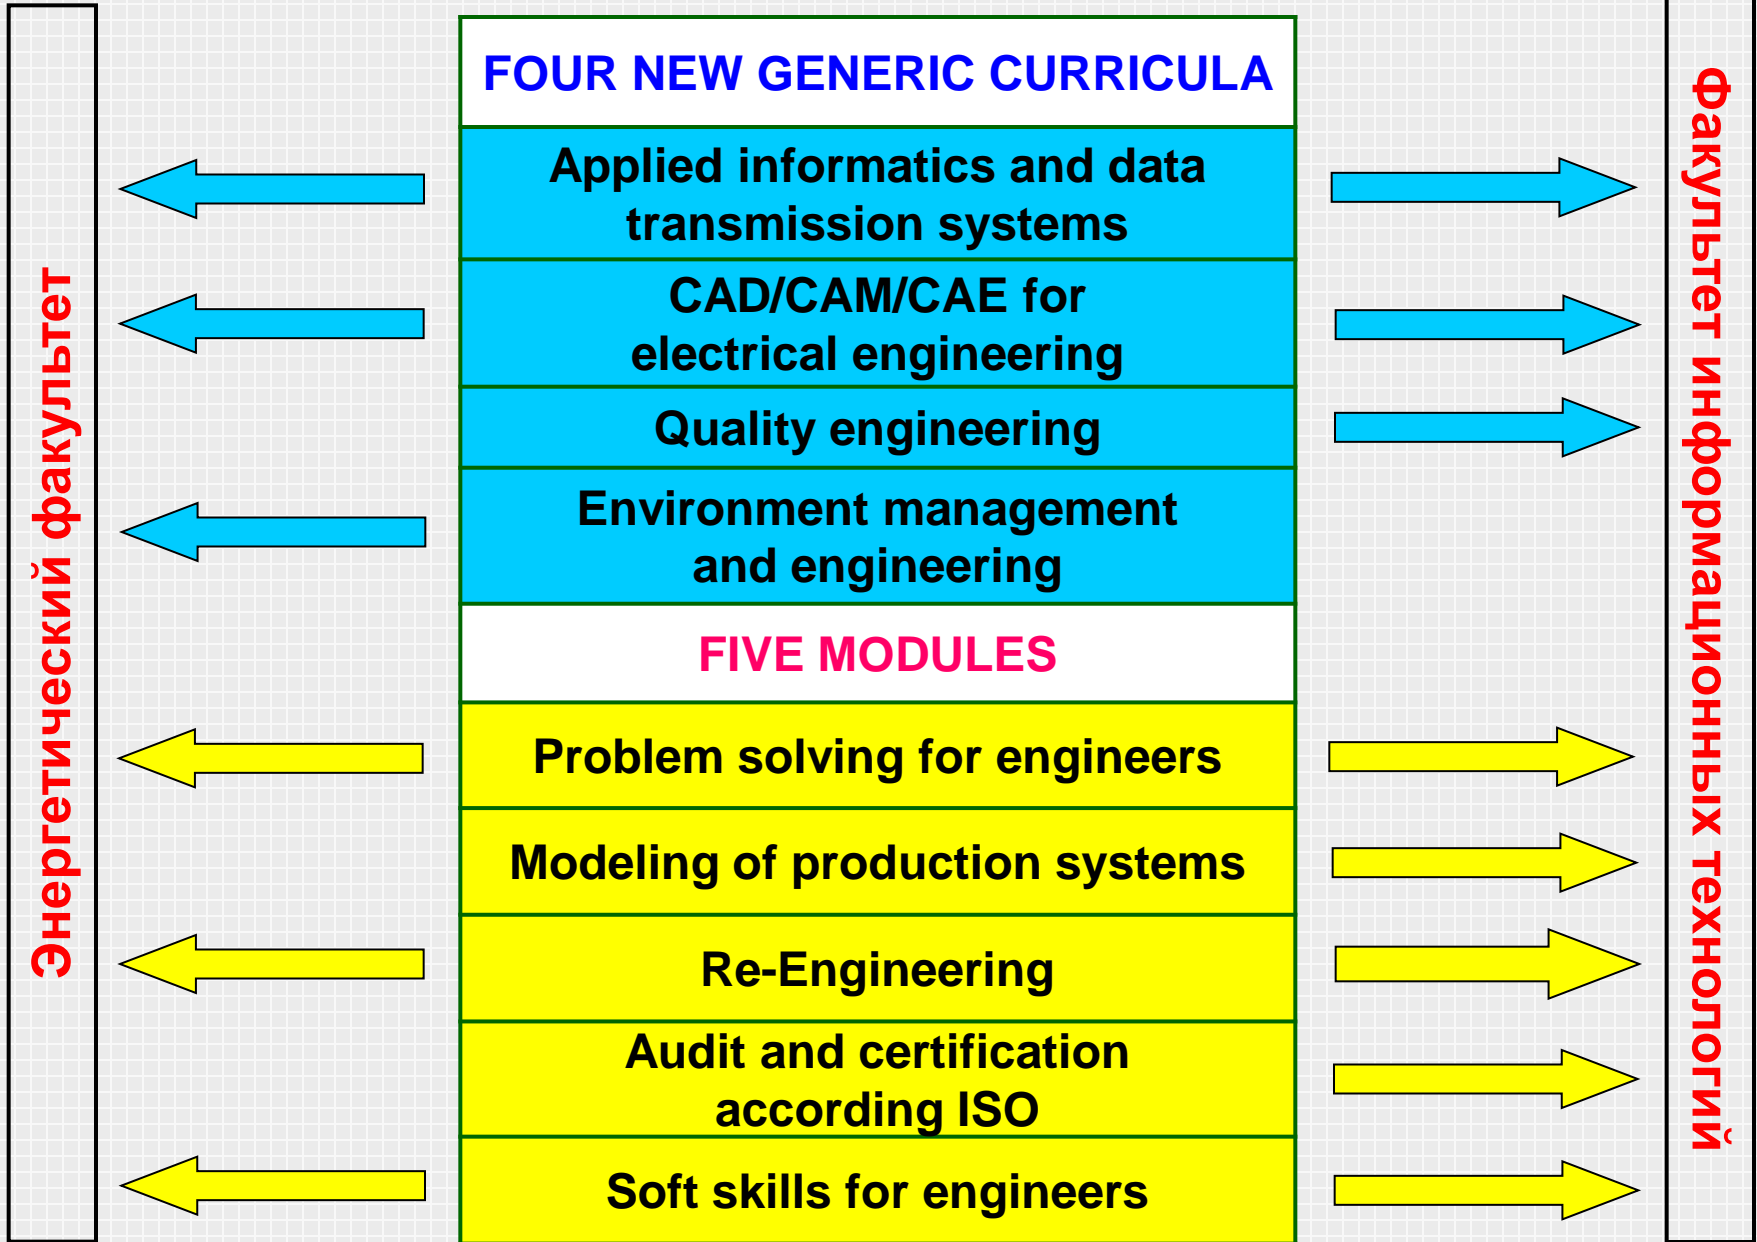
Энергетический факультет

FOUR NEW GENERIC CURRICULA

Applied informatics and data transmission systems

CAD/CAM/CAE for electrical engineering

Quality engineering

Environment management and engineering

FIVE MODULES

Problem solving for engineers

Modeling of production systems

Re-Engineering

Audit and certification according ISO

Soft skills for engineers

Факультет информационных технологий